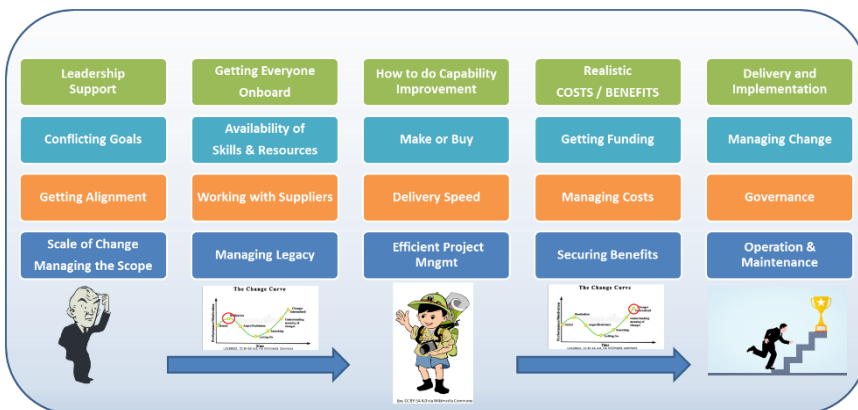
Leadership Support

Getting Everyone Onboard

How to do Capability Improvement

Realistic COSTS / BENEFITS

Delivery and Implementation

Conflicting Goals

Availability of Skills & Resources

Make or Buy

Getting Funding

Managing Change

Getting Alignment

Working with Suppliers

Delivery Speed

Managing Costs

Governance

Scale of Change Managing the Scope

Managing Legacy

Efficient Project Mngmt

Securing Benefits

Operation & Maintenance

The Change Curve

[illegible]

The Change Curve

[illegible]